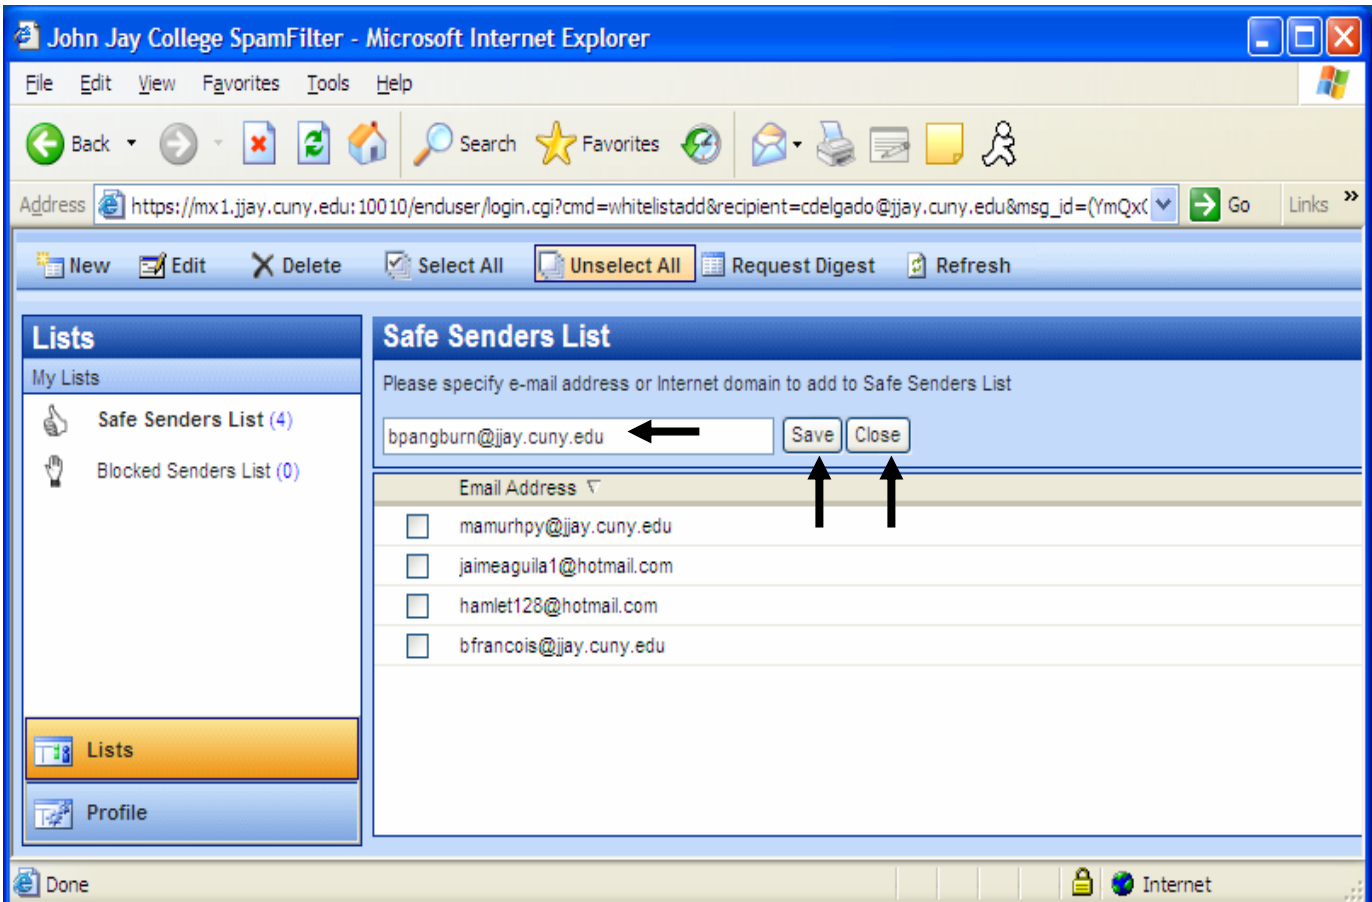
John Jay College SpamFilter - Microsoft Internet Explorer

File Edit View Favorites Tools Help

Back Search Favorites

Address https://mx1.jjay.cuny.edu:10010/enduser/login.cgi?cmd=whitelistadd&recipient=cdelgado@jjay.cuny.edu&msg_id=(YmQx( Go Links »

New Edit Delete Select All Unselect All Request Digest Refresh

Lists

My Lists

Safe Senders List (4)

Blocked Senders List (0)

Lists

Profile

Safe Senders List

Please specify e-mail address or Internet domain to add to Safe Senders List

bpangburn@jjay.cuny.edu

Save Close

Email Address

mamurhpy@jjay.cuny.edu

jaimeaguila1@hotmail.com

hamlet128@hotmail.com

bfrancois@jjay.cuny.edu

Done

Internet